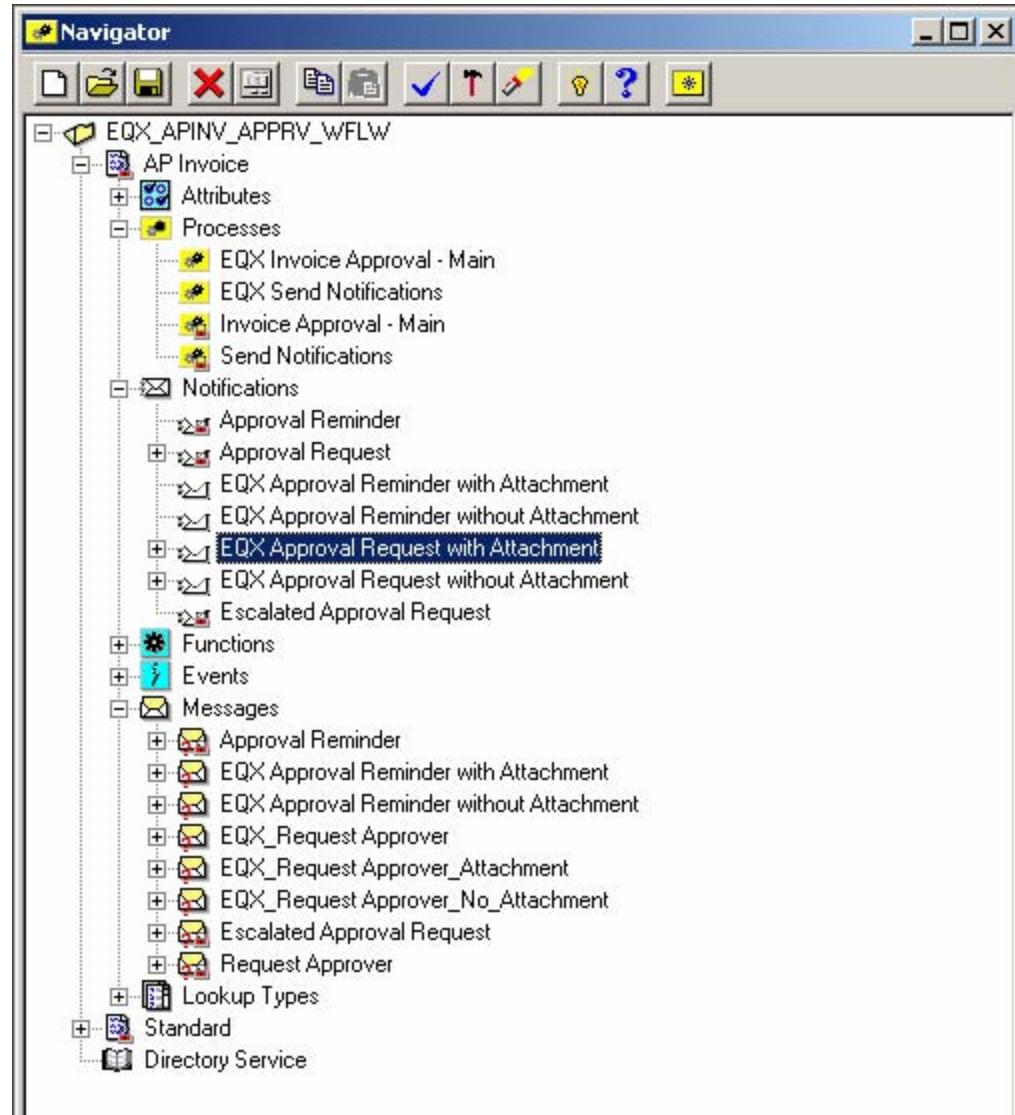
Navigator

EQX_APINV_APPRV_WFLW
AP Invoice
Attributes
Processes
EQX Invoice Approval - Main
EQX Send Notifications
Invoice Approval - Main
Send Notifications
Notifications
Approval Reminder
Approval Request
EQX Approval Reminder with Attachment
EQX Approval Reminder without Attachment
EQX Approval Request with Attachment
EQX Approval Request without Attachment
Escalated Approval Request
Functions
Events
Messages
Approval Reminder
EQX Approval Reminder with Attachment
EQX Approval Reminder without Attachment
EQX_Request Approver
EQX_Request Approver_Attachment
EQX_Request Approver_No_Attachment
Escalated Approval Request
Request Approver
Lookup Types
Standard
Directory Service